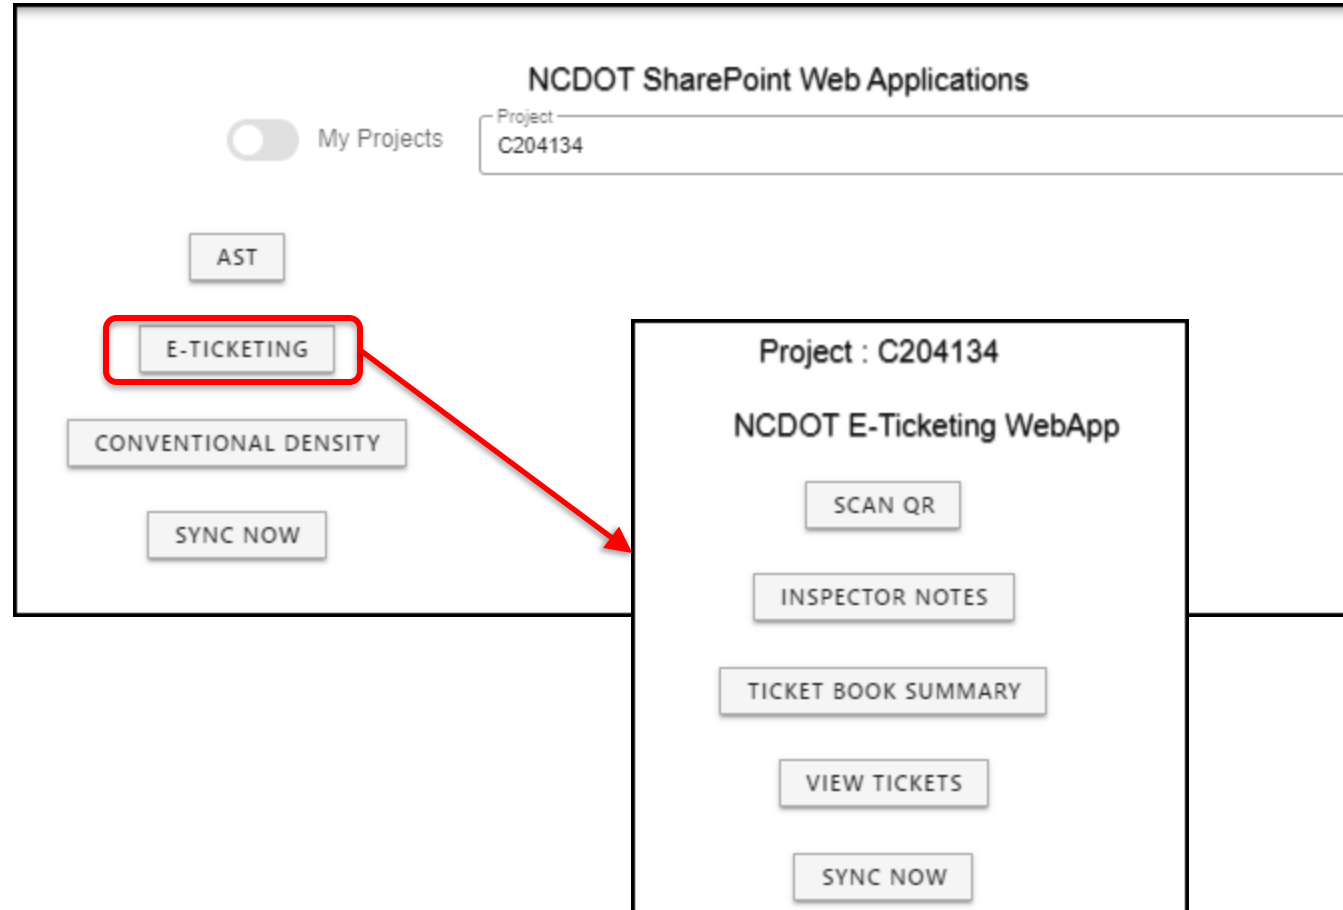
NCDOT SharePoint Web Applications

My Projects

Project
C204134

AST

E-TICKETING

CONVENTIONAL DENSITY

SYNC NOW

Project : C204134

NCDOT E-Ticketing WebApp

SCAN QR

INSPECTOR NOTES

TICKET BOOK SUMMARY

VIEW TICKETS

SYNC NOW